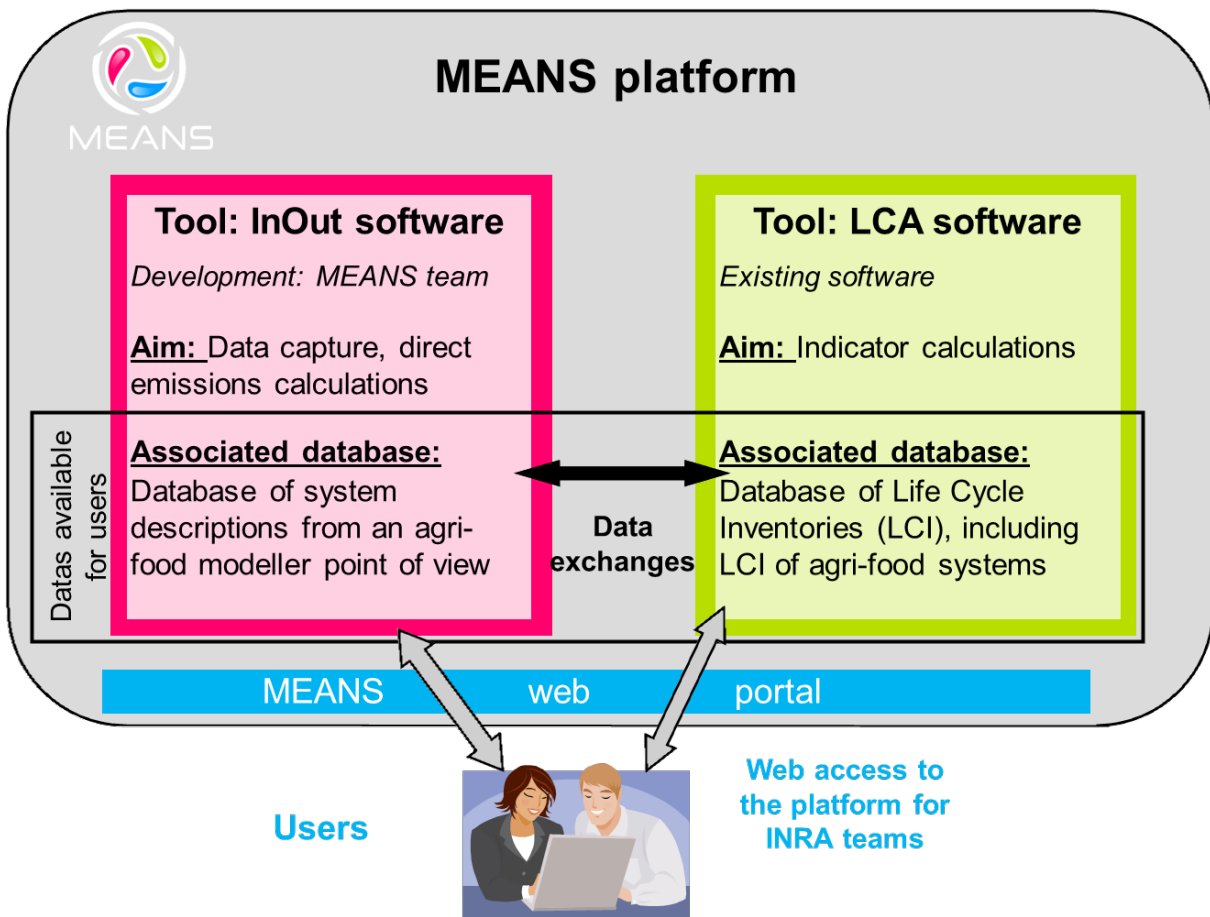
MEANS

MEANS platform

Tool: InOut software

*Development: MEANS team*

**Aim:** Data capture, direct emissions calculations

**Associated database:**
Database of system descriptions from an agri-food modeller point of view

Tool: LCA software

*Existing software*

**Aim:** Indicator calculations

**Associated database:**
Database of Life Cycle Inventories (LCI), including LCI of agri-food systems

Datas available for users

Data exchanges

MEANS web portal

Users

Web access to the platform for INRA teams